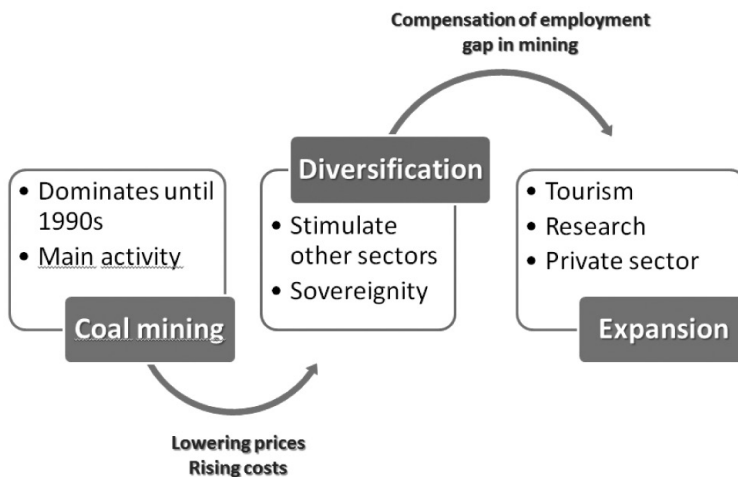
Compensation of employment gap in mining

• Dominates until 1990s
• Main activity

Coal mining

Lowering prices
Rising costs

Diversification

• Stimulate other sectors
• Sovereignity

• Tourism
• Research
• Private sector

Expansion